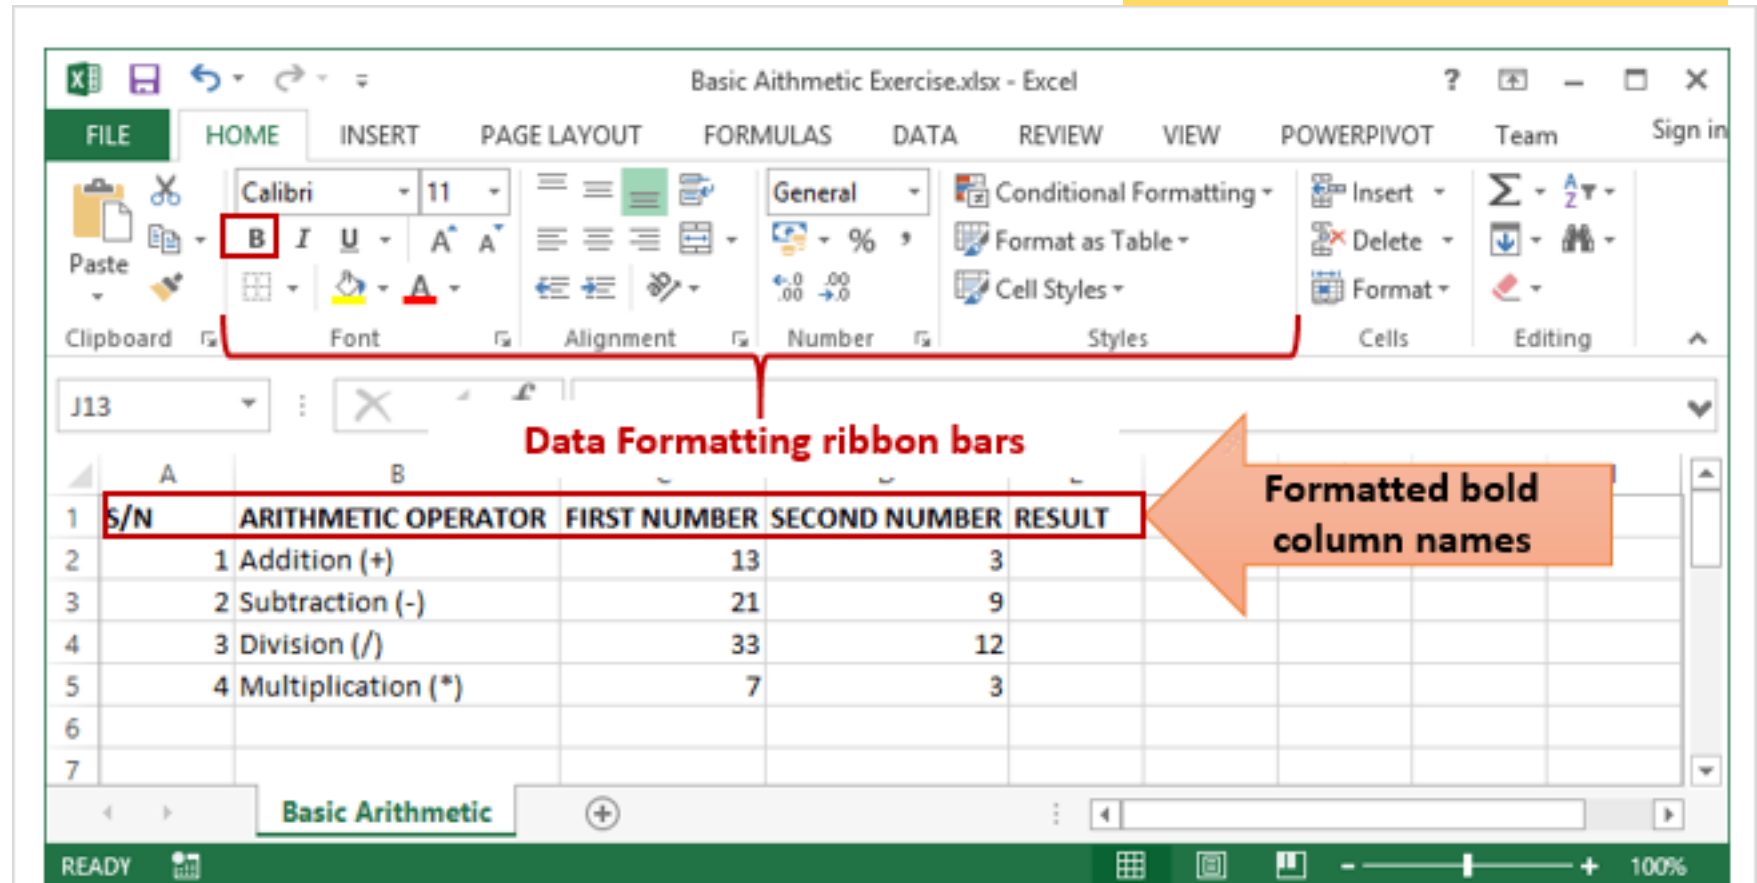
Basic Aithmetic Exercise.xlsx - Excel

? – ✕

FILE HOME INSERT PAGE LAYOUT FORMULAS DATA REVIEW VIEW POWERPIVOT Team Sign in

Paste

Calibri 11

B I U A A

General

% ,

$\overset{\leftarrow}{.0}$ $.00$ $.00$ $\rightarrow .0$

Conditional Formatting

Format as Table

Cell Styles

Insert

Delete

Format

Σ

Clipboard Font Alignment Number Styles Cells Editing

J13

Data Formatting ribbon bars

| | A | B | C | D | E |
|---|---|---|---|---|---|
| 1 | S/N | ARITHMETIC OPERATOR | FIRST NUMBER | SECOND NUMBER | RESULT |
| 2 | 1 | Addition (+) | 13 | 3 | |
| 3 | 2 | Subtraction (-) | 21 | 9 | |
| 4 | 3 | Division (/) | 33 | 12 | |
| 5 | 4 | Multiplication (*) | 7 | 3 | |
| 6 | | | | | |
| 7 | | | | | |

Formatted bold column names

Basic Arithmetic

READY 100%